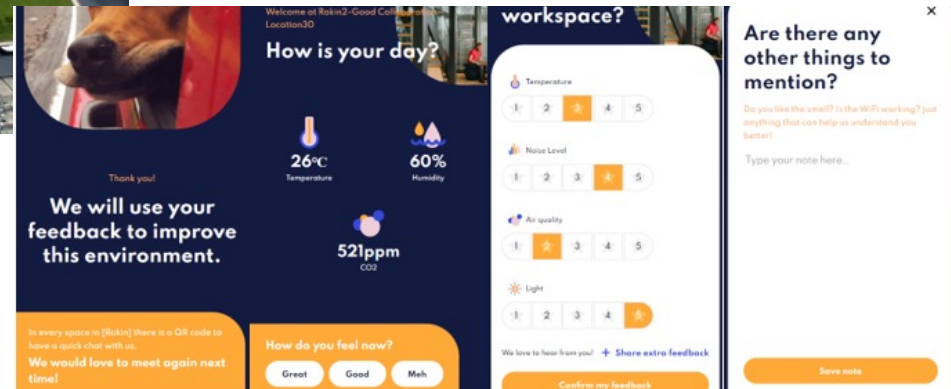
Thank you!

We will use your feedback to improve this environment.

In every space in [Rakin] there is a QR code to have a quick chat with us.

We would love to meet again next time!

Welcome at Rakin2-Good Coll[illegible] Location30

How is your day?

26°C
Temperature

60%
Humidity

521ppm
CO2

How do you feel now?

Great

Good

Meh

workspace?

Temperature

1 2 3 4 5

Noise Level

1 2 3 4 5

Air quality

1 2 3 4 5

Light

1 2 3 4 5

We love to hear from you! + Share extra feedback

Confirm my feedback

×

Are there any other things to mention?

Do you like the smell? Is the WiFi working? Just anything that can help us understand you better!

Type your note here...

Save note